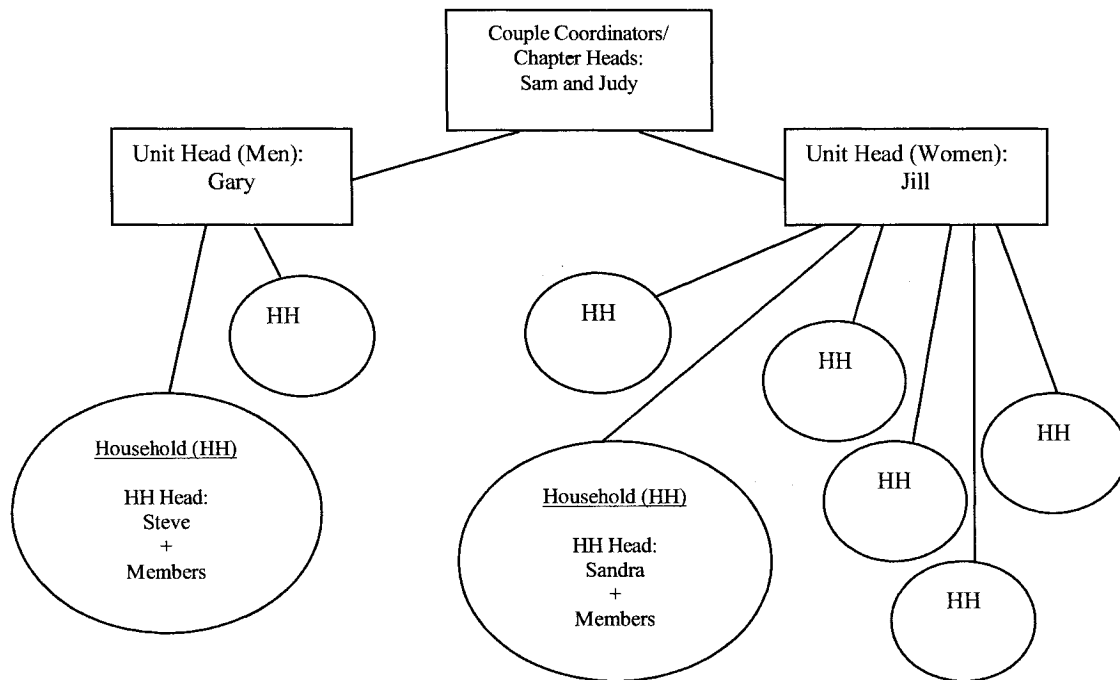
Couple Coordinators/
Chapter Heads:
Sam and Judy

Unit Head (Men):
Gary

Unit Head (Women):
Jill

HH

HH

HH

HH

HH

HH

Household (HH)

HH Head:
Steve
+
Members

Household (HH)

HH Head:
Sandra
+
Members